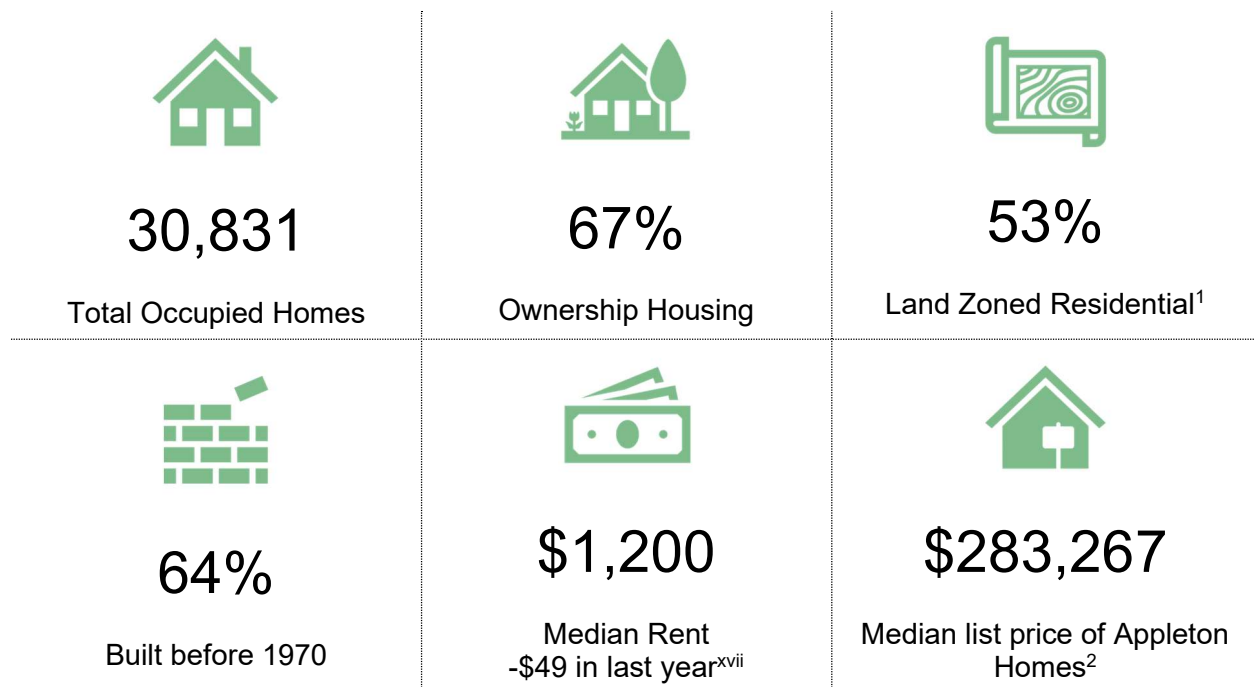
30,831

Total Occupied Homes

67%

Ownership Housing

53%

Land Zoned Residential$^1$

64%

Built before 1970

\$1,200

Median Rent -\$49 in last year$^{xvii}$

\$283,267

Median list price of Appleton Homes$^2$